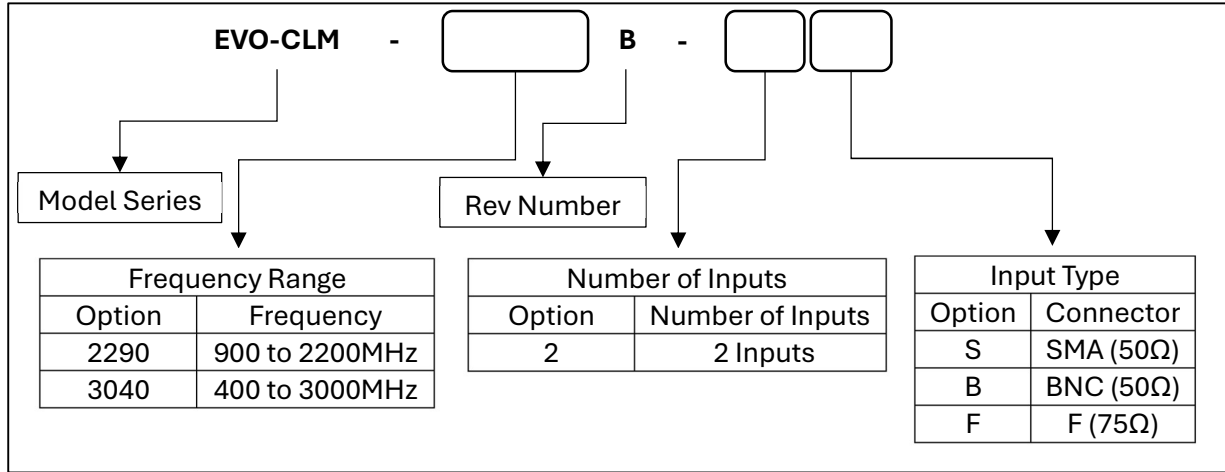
EVO-CLM - B -

Model Series

Rev Number

| Frequency Range | |
|---|---|
| Option | Frequency |
| 2290 | 900 to 2200MHz |
| 3040 | 400 to 3000MHz |

| Number of Inputs | |
|---|---|
| Option | Number of Inputs |
| 2 | 2 Inputs |

| Input Type | |
|---|---|
| Option | Connector |
| S | SMA (50Ω) |
| B | BNC (50Ω) |
| F | F (75Ω) |